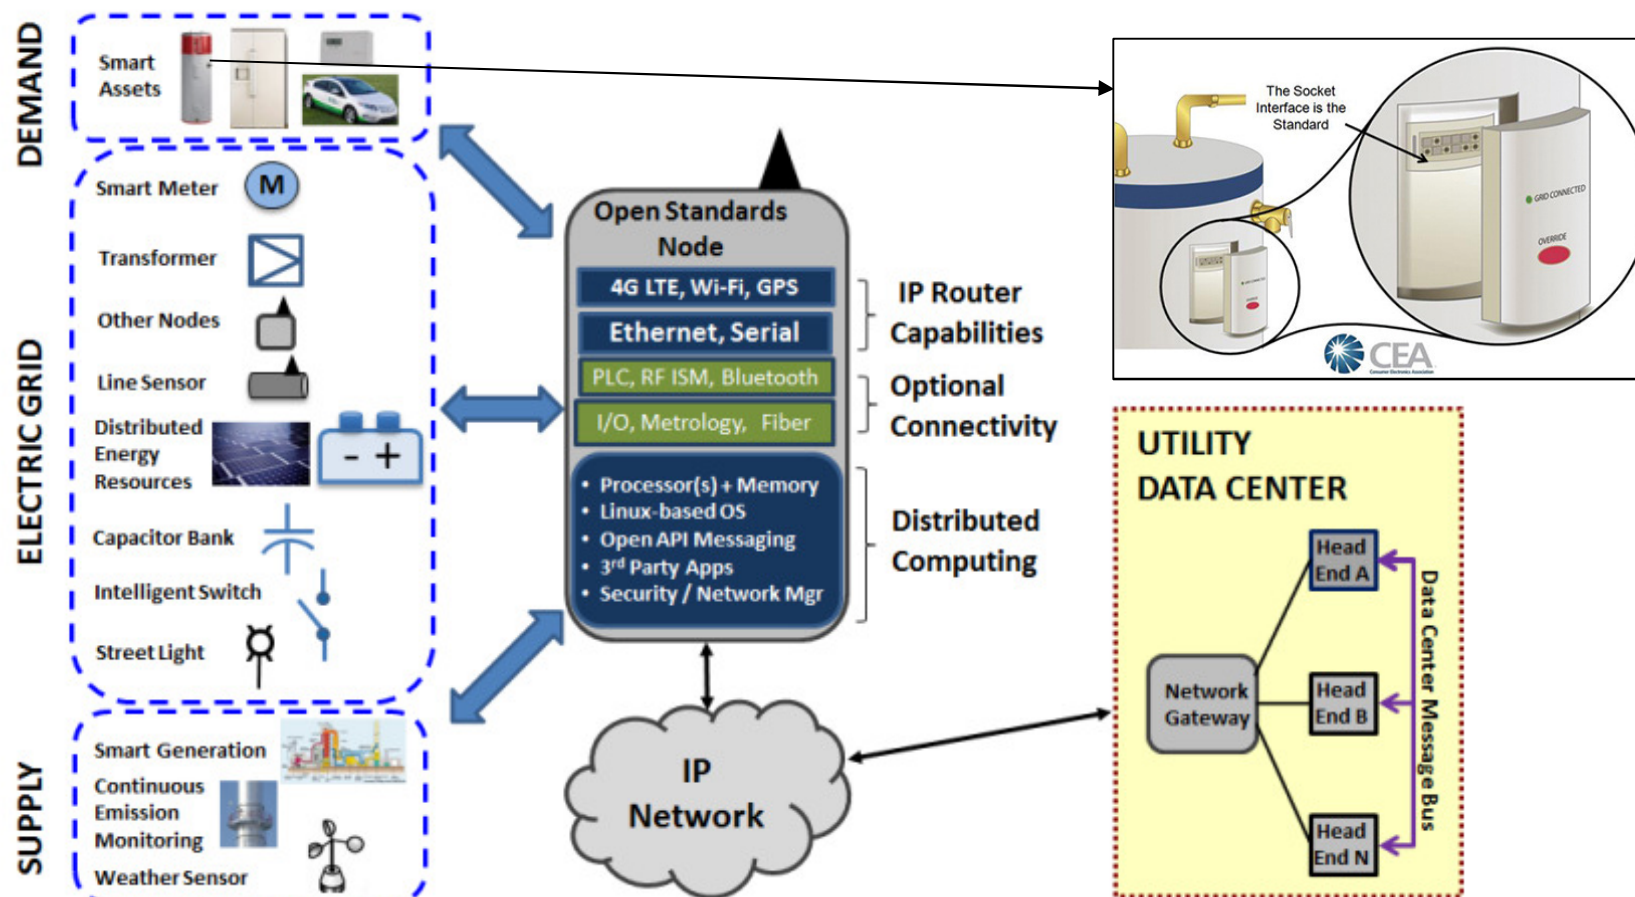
DEMAND

Smart Assets

ELECTRIC GRID

Smart Meter
M

Transformer

Other Nodes

Line Sensor

Distributed Energy Resources
- +

Capacitor Bank

Intelligent Switch

Street Light

SUPPLY

Smart Generation

Continuous Emission Monitoring

Weather Sensor

Open Standards Node

4G LTE, Wi-Fi, GPS

Ethernet, Serial

PLC, RF ISM, Bluetooth

I/O, Metrology, Fiber

• Processor(s) + Memory
• Linux-based OS
• Open API Messaging
• 3rd Party Apps
• Security / Network Mgr

IP Router Capabilities

Optional Connectivity

Distributed Computing

IP Network

The Socket Interface is the Standard

GRID CONNECTED

OVERRIDE

CEA

UTILITY DATA CENTER

Network Gateway

Head End A

Head End B

Head End N

Data Center Message Bus